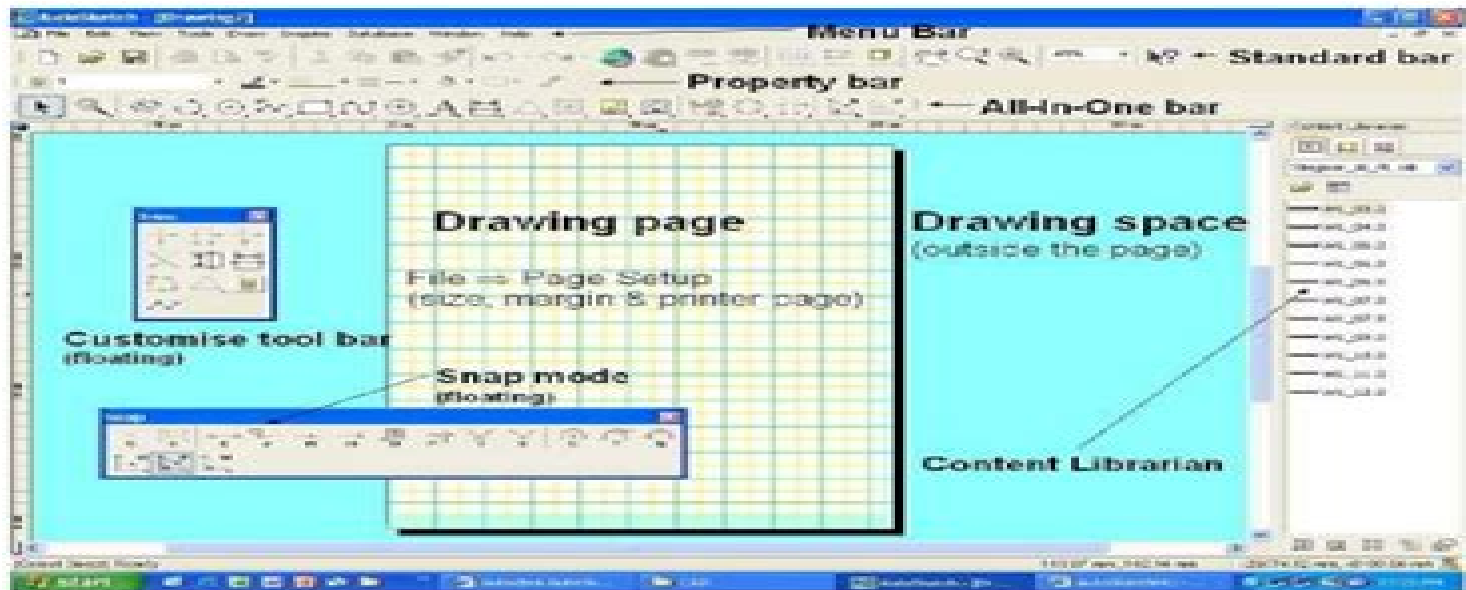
AutoSketch - [Drawing1]

File Edit View Tools Draw Graphic Database Window Help

Menu Bar

Standard bar

Property bar

All-In-One bar

Content Librarian

Drawing page

File ⇒ Page Setup
(size, margin & printer page)

Drawing space
(outside the page)

Customise tool bar
(floating)

Snap mode
(floating)

Snaps

Content Librarian

start